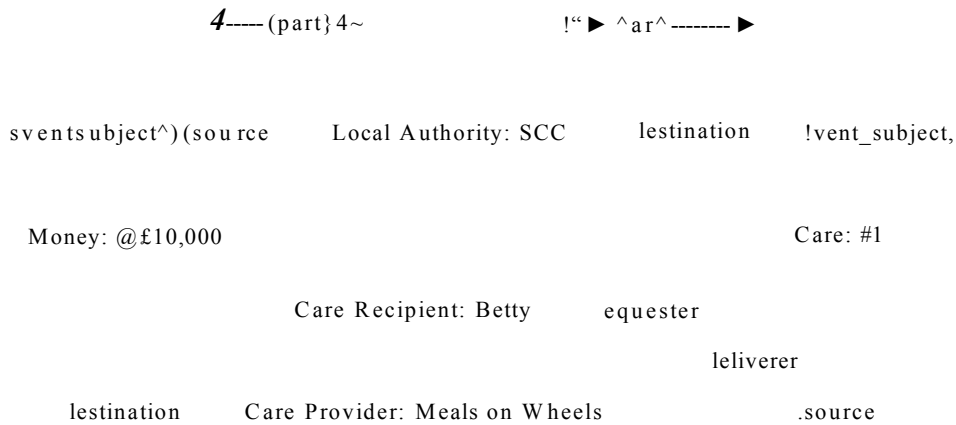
4----- (part} 4~ !“ ► ^ar^-------- ►

sventsubject^)(source Local Authority: SCC lestination !vent_subject,

Money: @£10,000 Care: #1

Care Recipient: Betty equester

leliverer

lestination Care Provider: Meals on Wheels .source